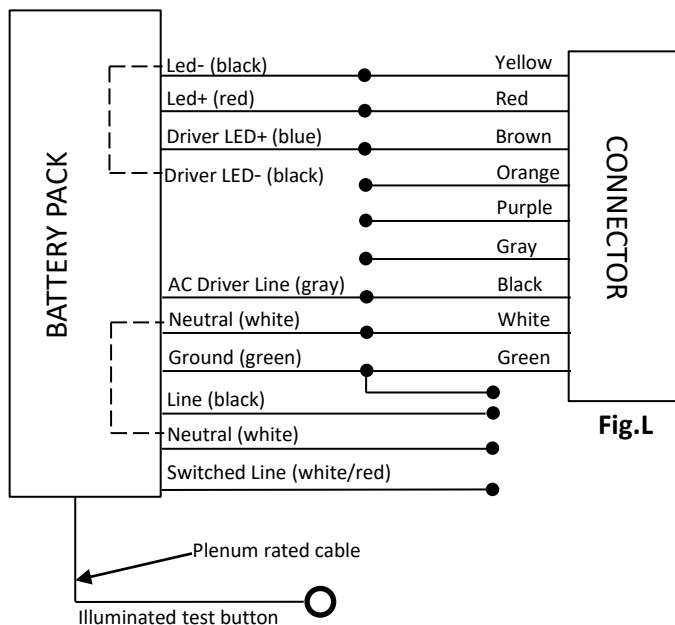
BATTERY PACK

Led- (black)
Led+ (red)
Driver LED+ (blue)
Driver LED- (black)
AC Driver Line (gray)
Neutral (white)
Ground (green)
Line (black)
Neutral (white)
Switched Line (white/red)

Yellow
Red
Brown
Orange
Purple
Gray
Black
White
Green

CONNECTOR

Fig.L

Plenum rated cable

Illuminated test button